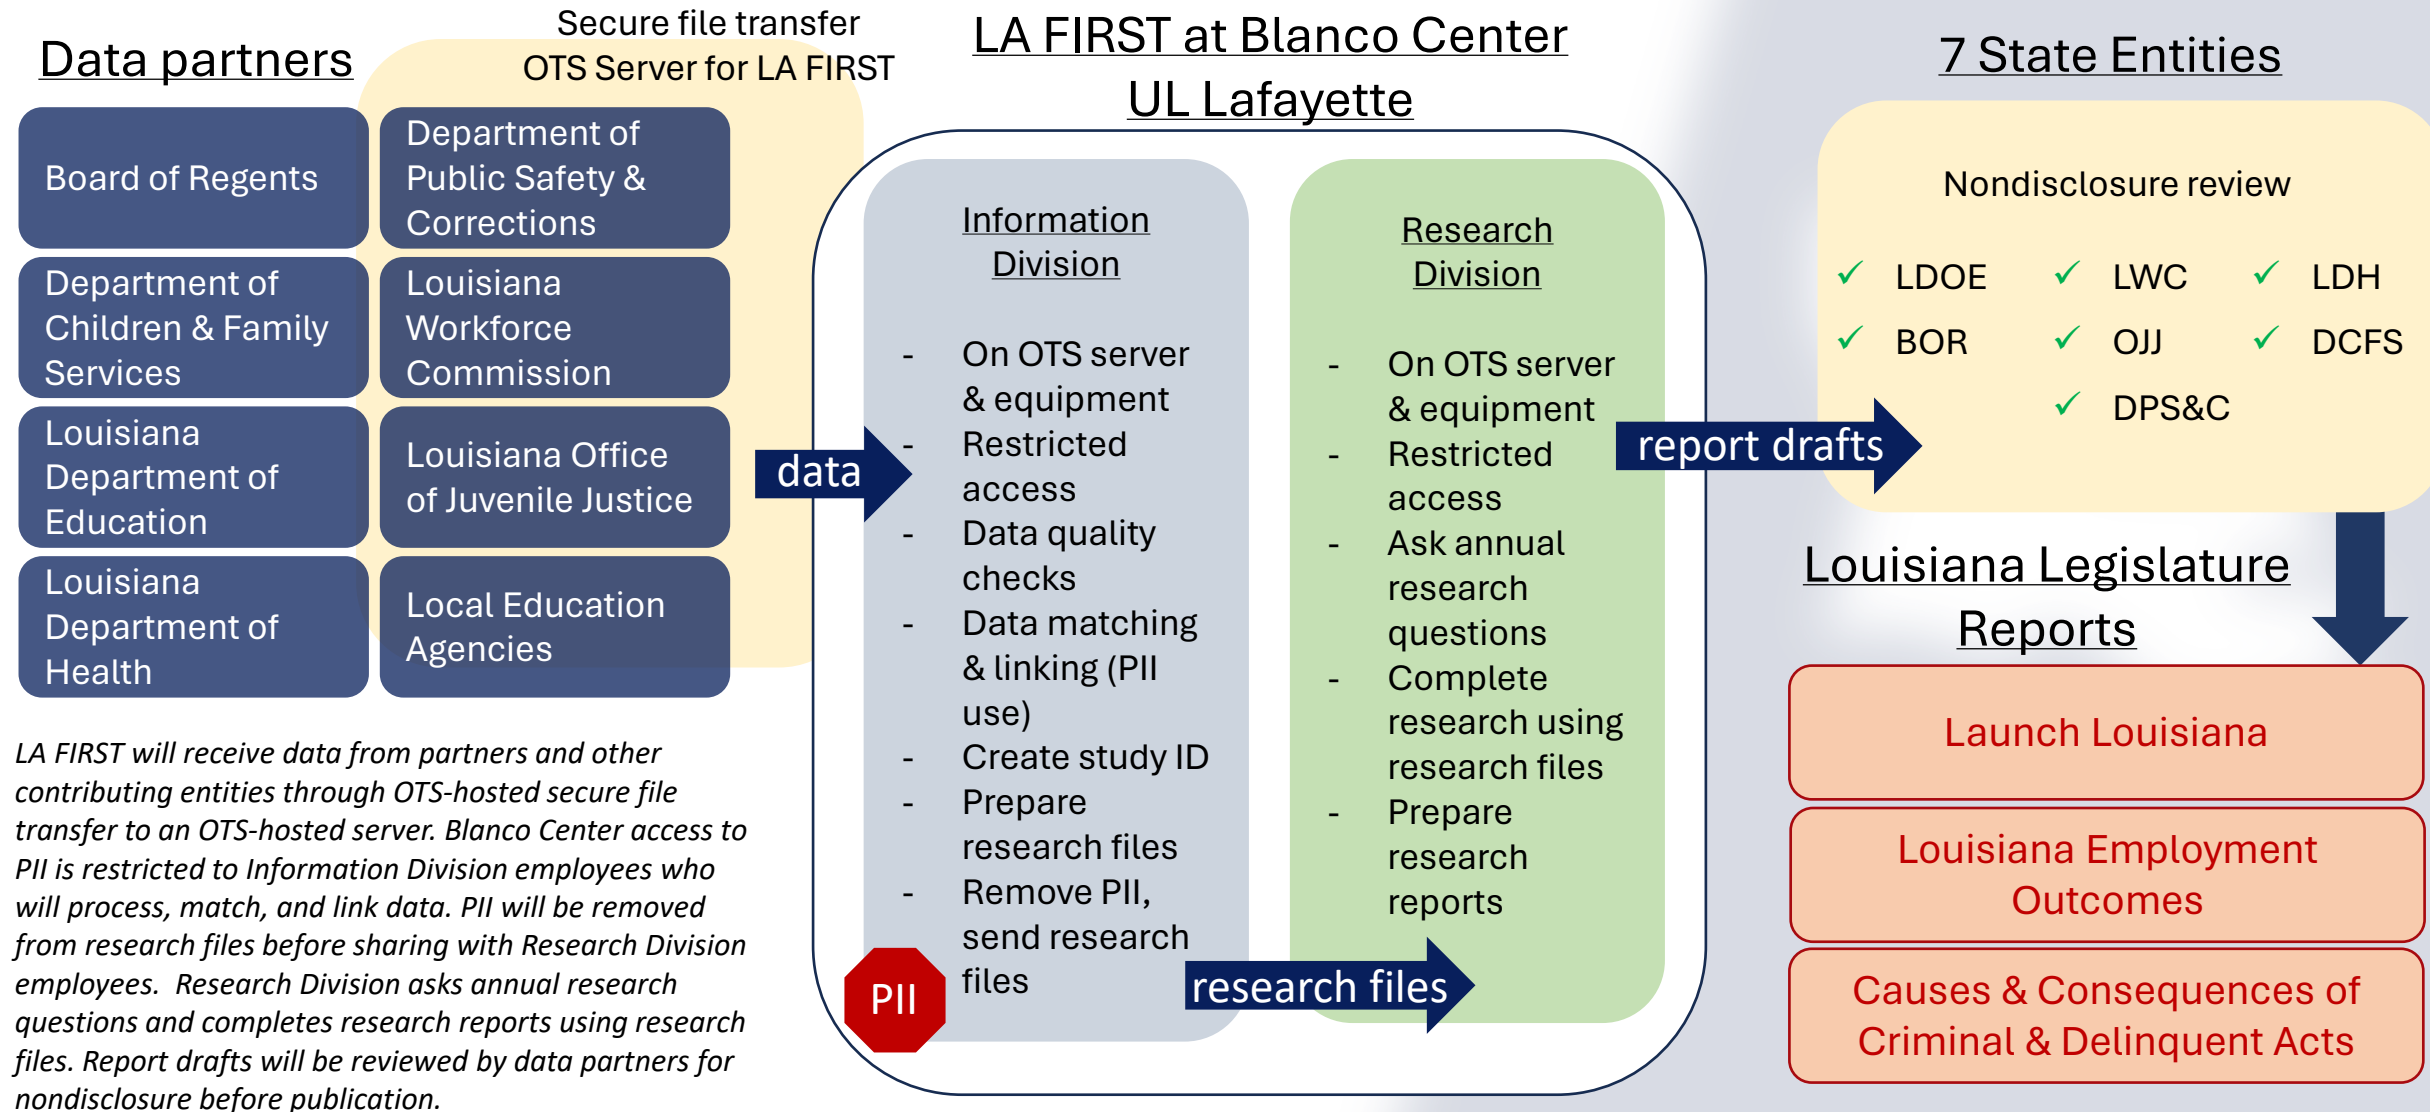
Data partners

Secure file transfer
OTS Server for LA FIRST

Board of Regents

Department of Public Safety & Corrections

Department of Children & Family Services

Louisiana Workforce Commission

Louisiana Department of Education

Louisiana Office of Juvenile Justice

Louisiana Department of Health

Local Education Agencies

LA FIRST will receive data from partners and other contributing entities through OTS-hosted secure file transfer to an OTS-hosted server. Blanco Center access to PII is restricted to Information Division employees who will process, match, and link data. PII will be removed from research files before sharing with Research Division employees. Research Division asks annual research questions and completes research reports using research files. Report drafts will be reviewed by data partners for nondisclosure before publication.

data

LA FIRST at Blanco Center
UL Lafayette

Information Division

- On OTS server & equipment
- Restricted access
- Data quality checks
- Data matching & linking (PII use)
- Create study ID
- Prepare research files
- Remove PII, send research files

PII

research files

Research Division

- On OTS server & equipment
- Restricted access
- Ask annual research questions
- Complete research using research files
- Prepare research reports

report drafts

7 State Entities

Nondisclosure review

✓ LDOE ✓ LWC ✓ LDH
✓ BOR ✓ OJJ ✓ DCFS
✓ DPS&C

Louisiana Legislature Reports

Launch Louisiana

Louisiana Employment Outcomes

Causes & Consequences of Criminal & Delinquent Acts